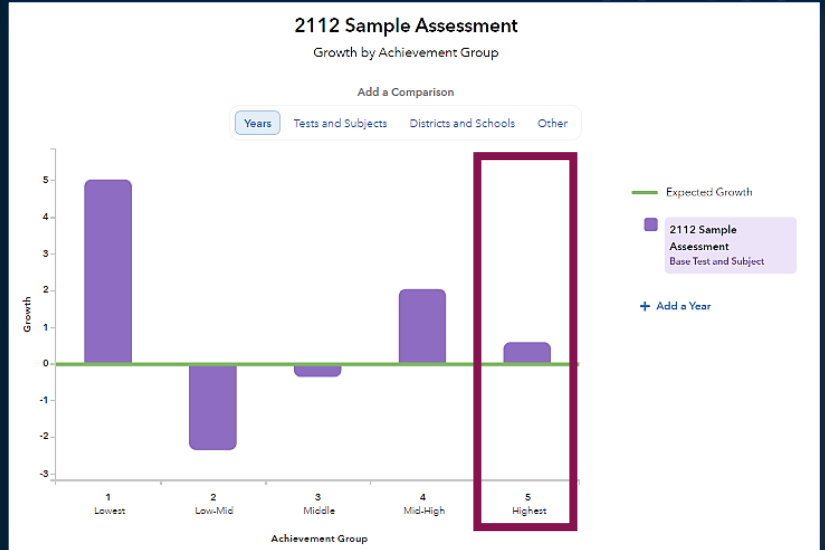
2112 Sample Assessment

Growth by Achievement Group

Add a Comparison

Years | Tests and Subjects | Districts and Schools | Other

Growth

5
4
3
2
1
0
-1
-2
-3

1
Lowest

2
Low-Mid

3
Middle

4
Mid-High

5
Highest

Achievement Group

Expected Growth

2112 Sample Assessment
Base Test and Subject

+ Add a Year